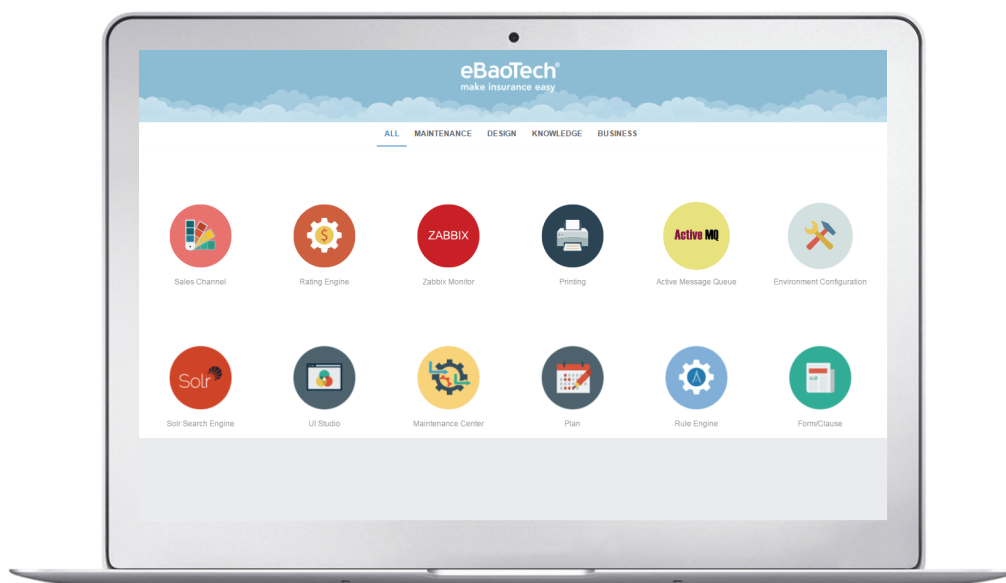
eBaoTech®
make insurance easy

ALL MAINTENANCE DESIGN KNOWLEDGE BUSINESS

Sales Channel

$
Rating Engine

ZABBIX
Zabbix Monitor

Printing

Active MQ
Active Message Queue

Environment Configuration

Solr
Solr Search Engine

UI Studio

Maintenance Center

Plan

Rule Engine

Form/Clause